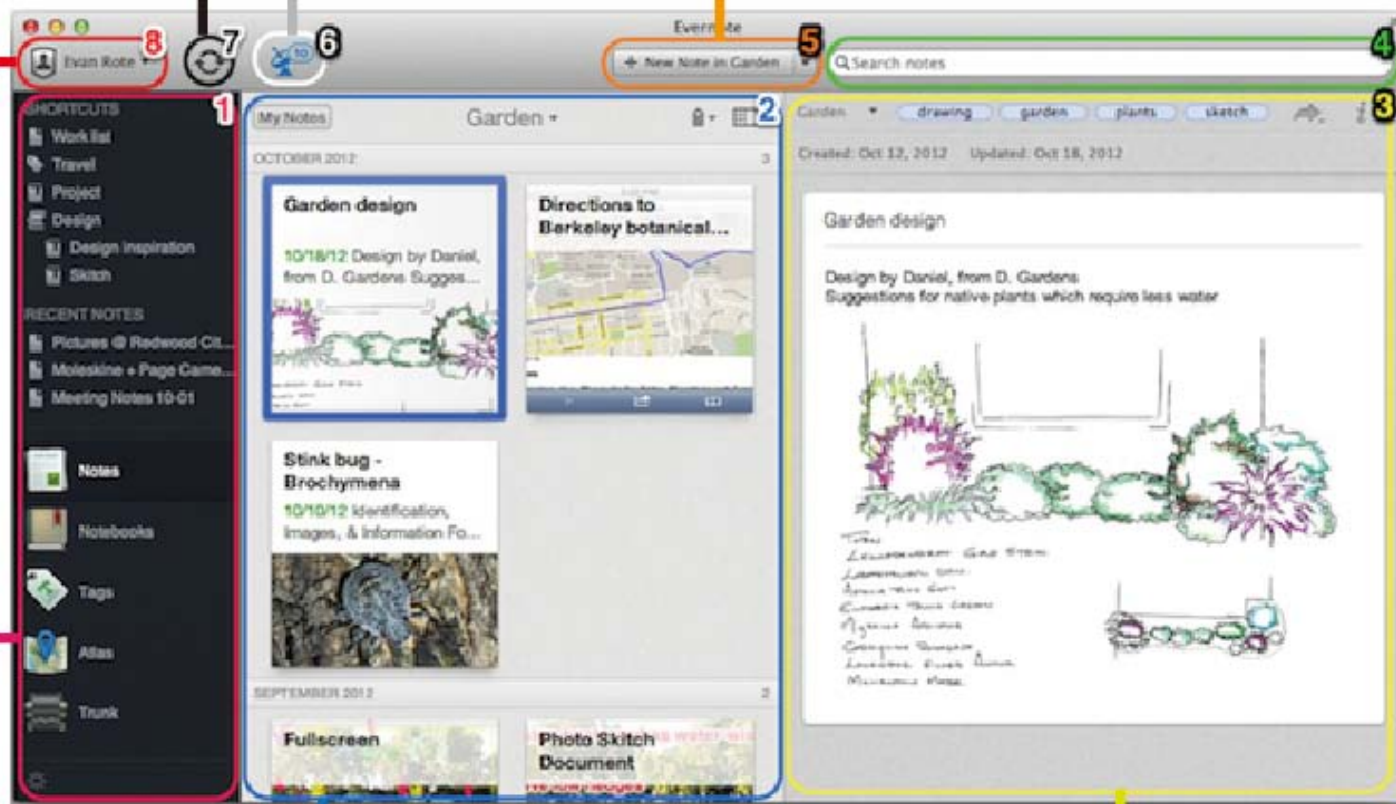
Evernote

Ivan Rote 8

7

6

+ New Note in Garden 5

Search notes 4

SHORTCUTS 1
Work list
Travel
Project
Design
Design inspiration
Skitch

RECENT NOTES
Pictures @ Redwood Cit...
Moleskine + Page Came...
Meeting Notes 10-01

Notes
Notebooks
Tags
Atlas
Trunk

My Notes Garden 2

OCTOBER 2012 3

Garden design
10/18/12 Design by Daniel, from D. Gardens Sugges...

Directions to Berkeley botanical...

Stink bug - Brochymena
10/10/12 Identification, Images, & Information Fo...

SEPTEMBER 2012 2

Fullscreen

Photo Skitch Document

Garden drawing garden plants sketch 3

Created: Oct 12, 2012 Updated: Oct 18, 2012

Garden design

Design by Daniel, from D. Gardens
Suggestions for native plants which require less water

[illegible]